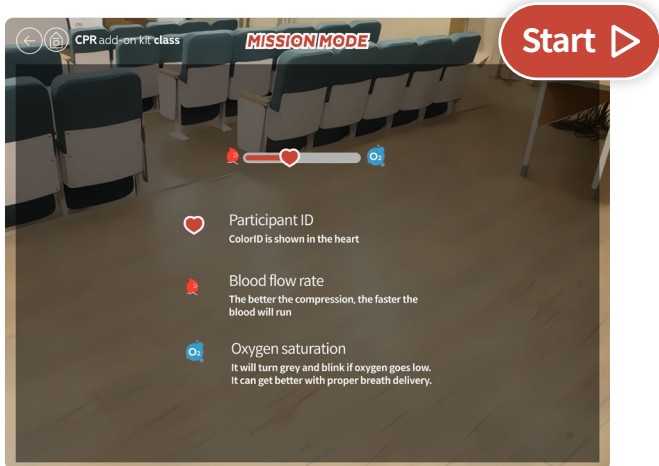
CPR add-on kit class

MISSION MODE

Start ▷

$O_2$

Participant ID
ColorID is shown in the heart

Blood flow rate
The better the compression, the faster the blood will run

$O_2$

Oxygen saturation
It will turn grey and blink if oxygen goes low.
It can get better with proper breath delivery.